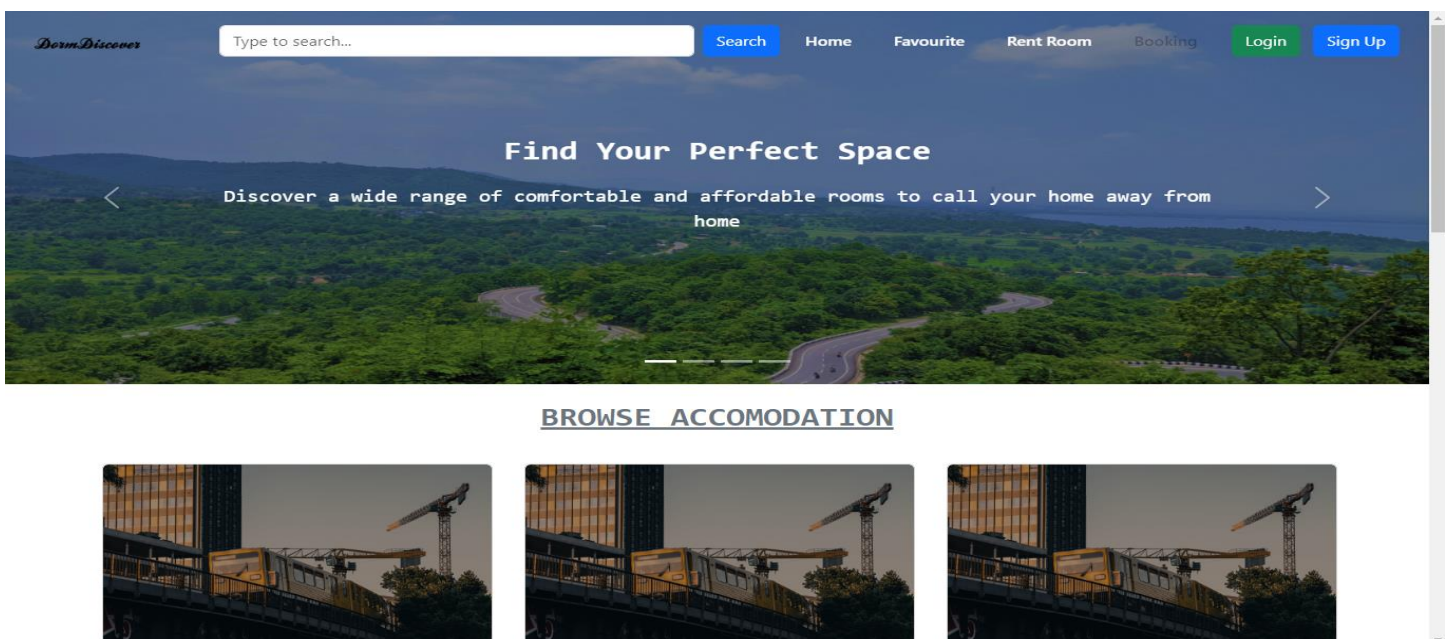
DormDiscover

Type to search...

Search Home Favourite Rent Room Booking Login Sign Up

Find Your Perfect Space

Discover a wide range of comfortable and affordable rooms to call your home away from home

BROWSE ACCOMODATION